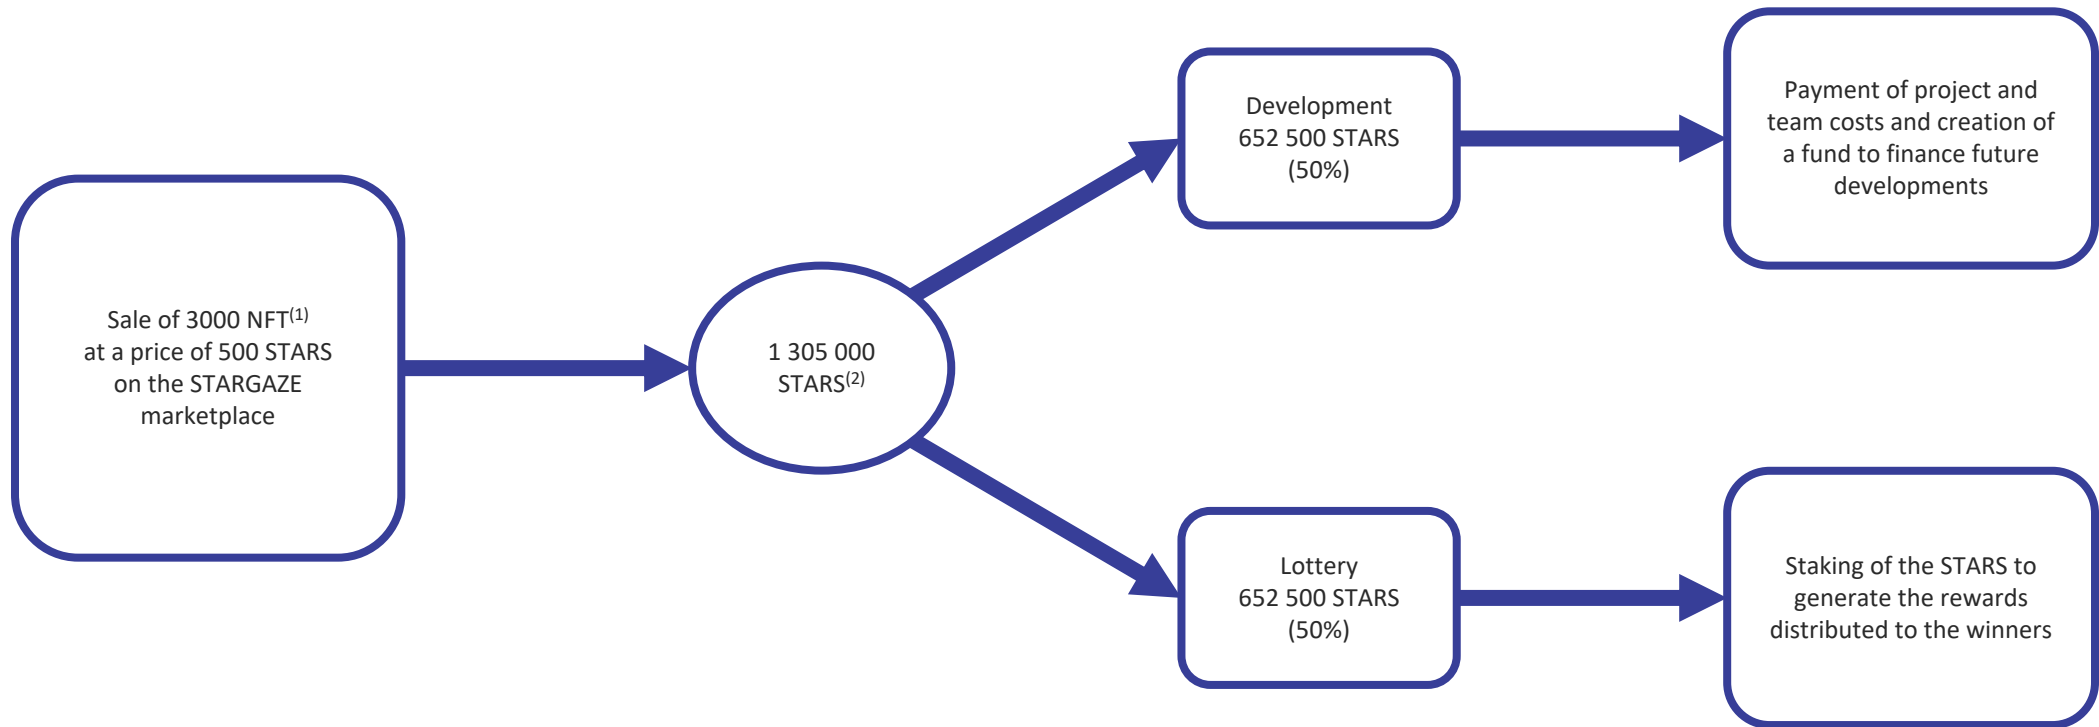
Sale of 3000 NFT$^{(1)}$ at a price of 500 STARS on the STARGAZE marketplace

1 305 000 STARS$^{(2)}$

Development
652 500 STARS
(50%)

Payment of project and team costs and creation of a fund to finance future developments

Lottery
652 500 STARS
(50%)

Staking of the STARS to generate the rewards distributed to the winners